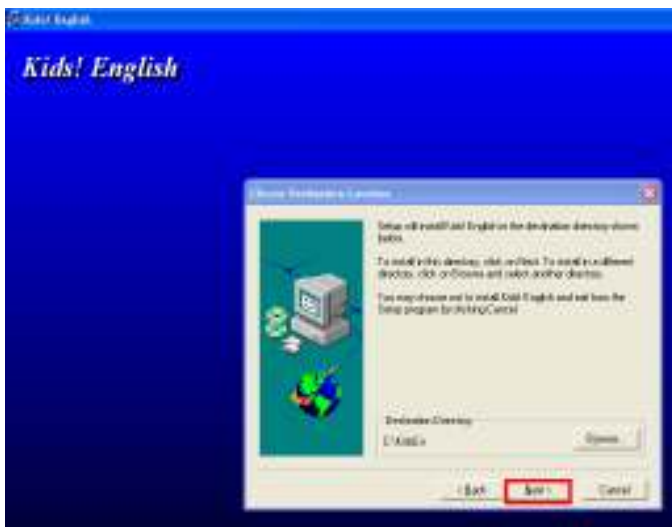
Kids! English

Kids! English

Choose Destination Location

Setup will install Kids! English in the destination directory shown below.

To install in this directory, click on Next. To install in a different directory, click on Browse and select another directory.

You may choose not to install Kids! English and exit from the Setup program by clicking Cancel.

Destination Directory

C:\KidsEn

Browse...

< Back

Next >

Cancel